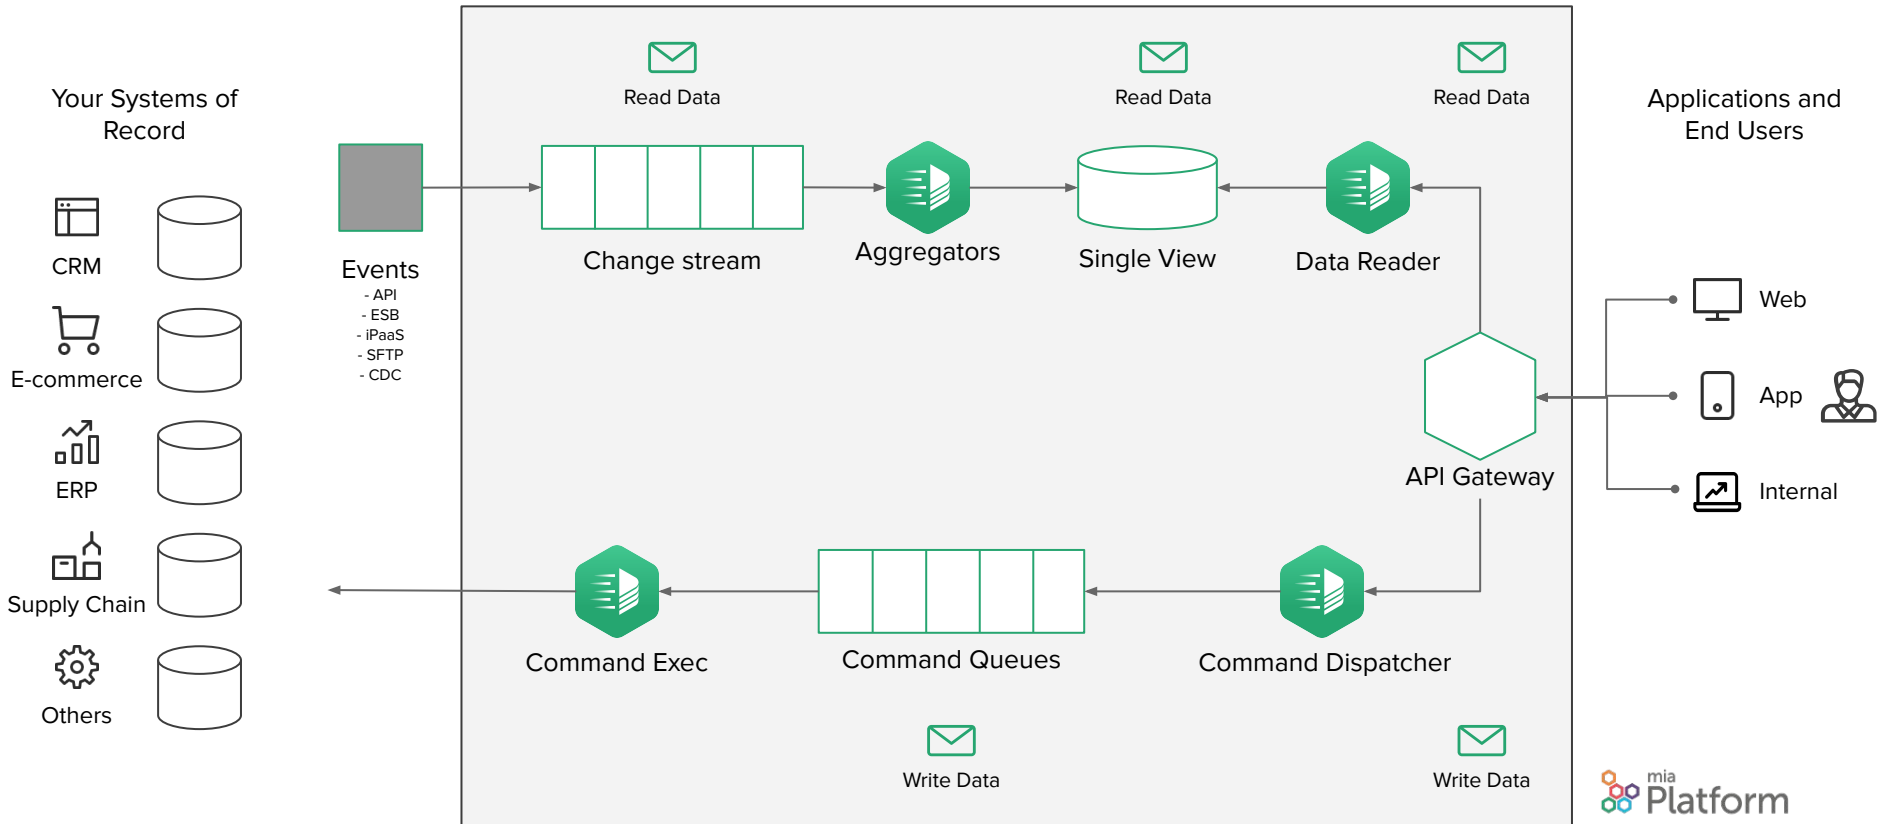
Your Systems of Record

CRM

E-commerce

ERP

Supply Chain

Others

Events
- API
- ESB
- iPaaS
- SFTP
- CDC

Read Data

Read Data

Read Data

Change stream

Aggregators

Single View

Data Reader

API Gateway

Command Exec

Command Queues

Command Dispatcher

Write Data

Write Data

Applications and End Users

Web

App

Internal

mia Platform